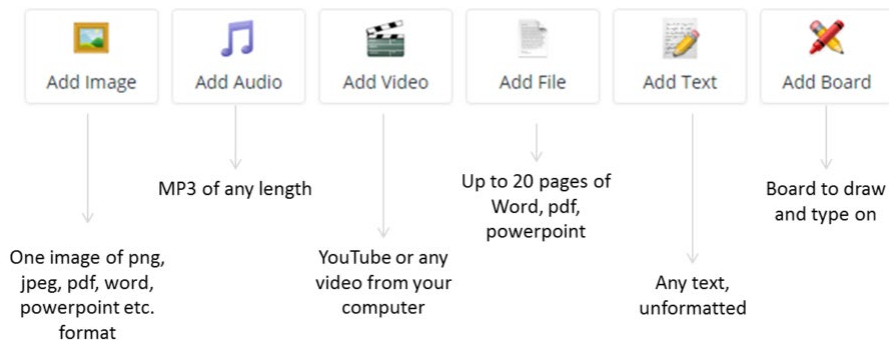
Add Image

Add Audio

Add Video

Add File

Add Text

Add Board

MP3 of any length

Up to 20 pages of Word, pdf, powerpoint

Board to draw and type on

One image of png, jpeg, pdf, word, powerpoint etc. format

YouTube or any video from your computer

Any text, unformatted